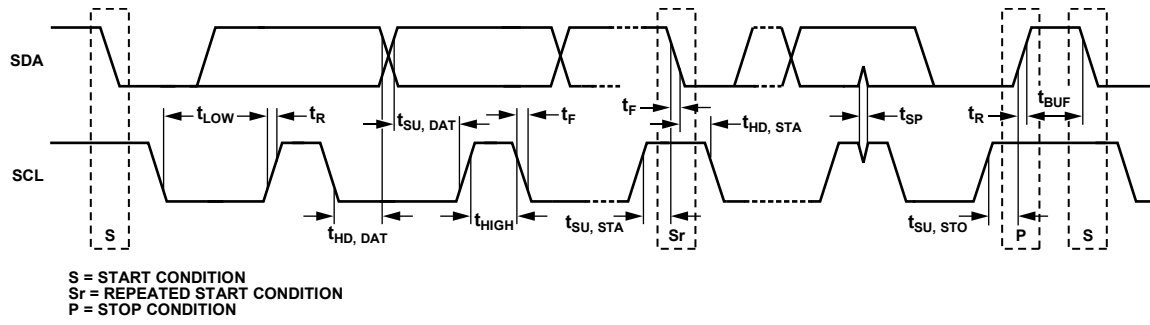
SDA

SCL

S

$t_{LOW}$

$t_R$

$t_{SU, DAT}$

$t_F$

$t_F$

$t_{HD, STA}$

$t_{SP}$

$t_R$

$t_{BUF}$

$t_{HD, DAT}$

$t_{HIGH}$

$t_{SU, STA}$

Sr

$t_{SU, STO}$

P

S

S = START CONDITION
Sr = REPEATED START CONDITION
P = STOP CONDITION